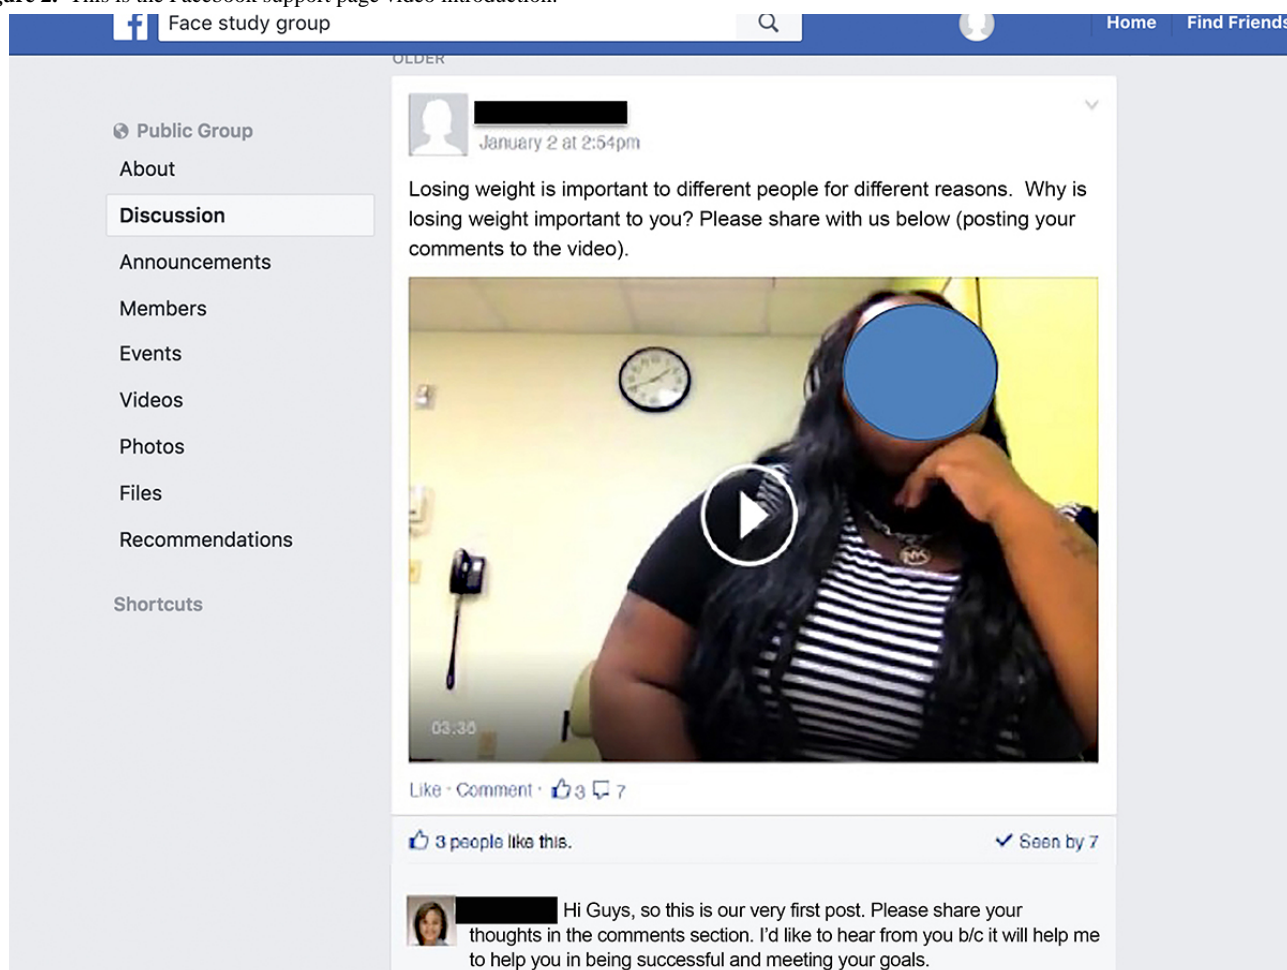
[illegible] This is the Facebook support page video introduction.

Face study group

Home Find Friends

OLDER

Public Group
About
Discussion
Announcements
Members
Events
Videos
Photos
Files
Recommendations

Shortcuts

January 2 at 2:54pm

Losing weight is important to different people for different reasons. Why is losing weight important to you? Please share with us below (posting your comments to the video).

03:36

Like · Comment · 3 7

3 people like this.

Seen by 7

Hi Guys, so this is our very first post. Please share your thoughts in the comments section. I'd like to hear from you b/c it will help me to help you in being successful and meeting your goals.